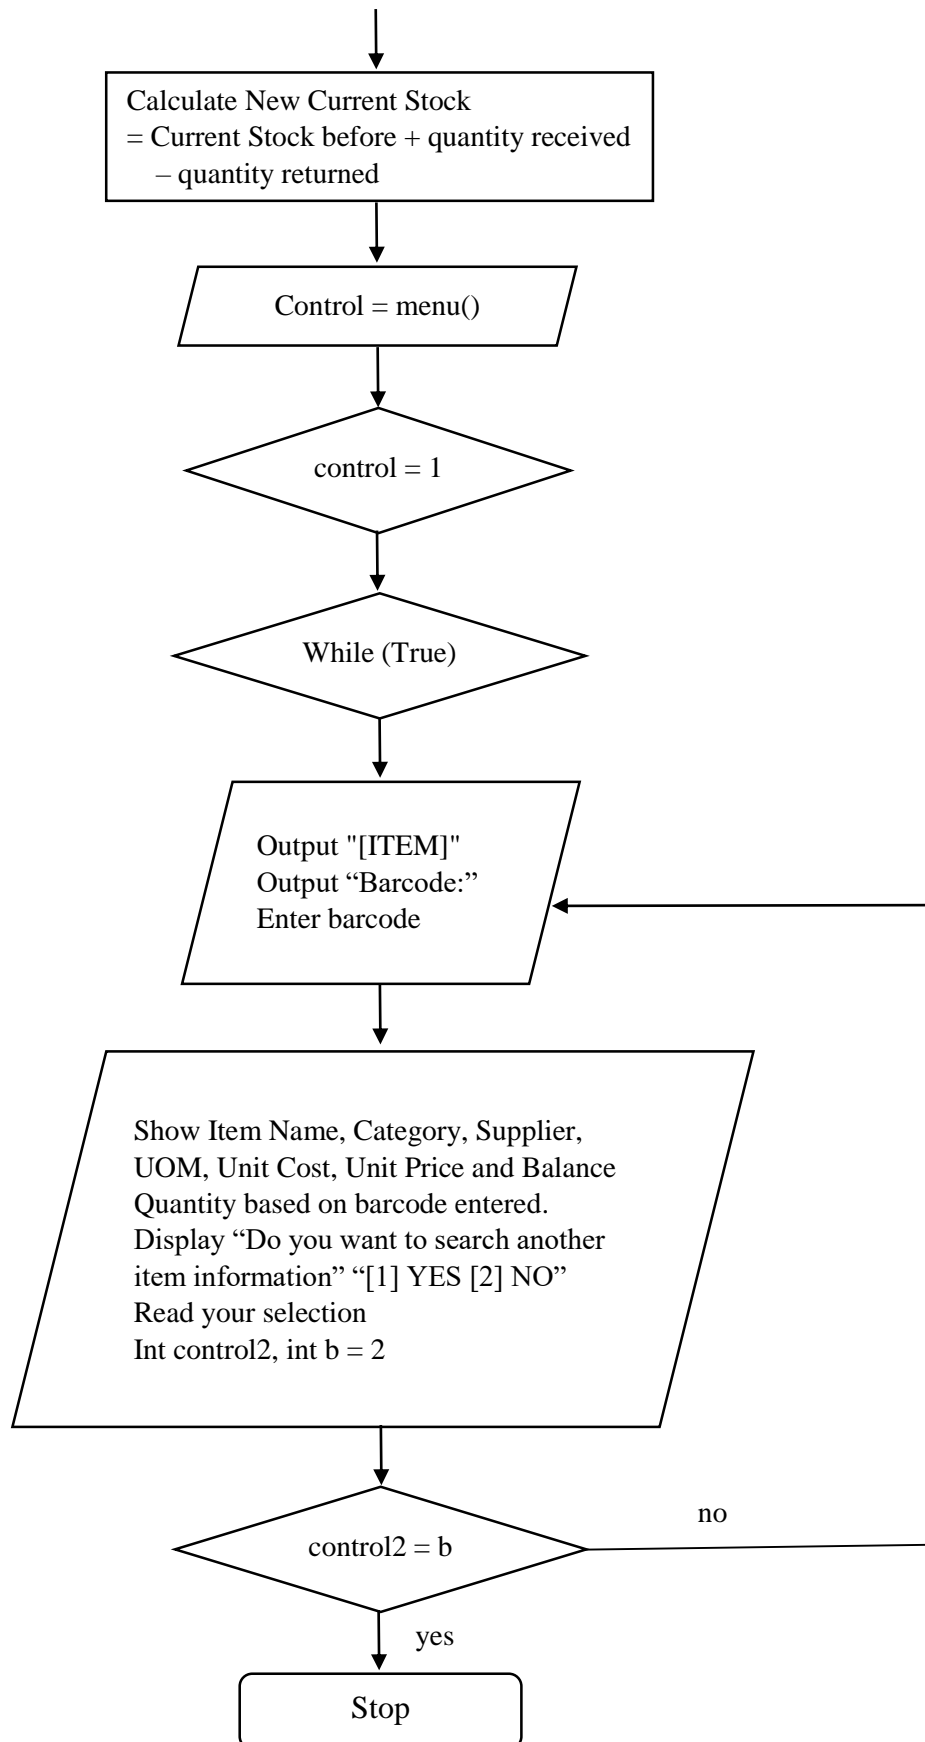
Calculate New Current Stock
= Current Stock before + quantity received – quantity returned

Control = menu()

control = 1

While (True)

Output "[ITEM]"
Output "Barcode:"
Enter barcode

Show Item Name, Category, Supplier, UOM, Unit Cost, Unit Price and Balance Quantity based on barcode entered.
Display "Do you want to search another item information" "[1] YES [2] NO"
Read your selection
Int control2, int b = 2

no

control2 = b

yes

Stop